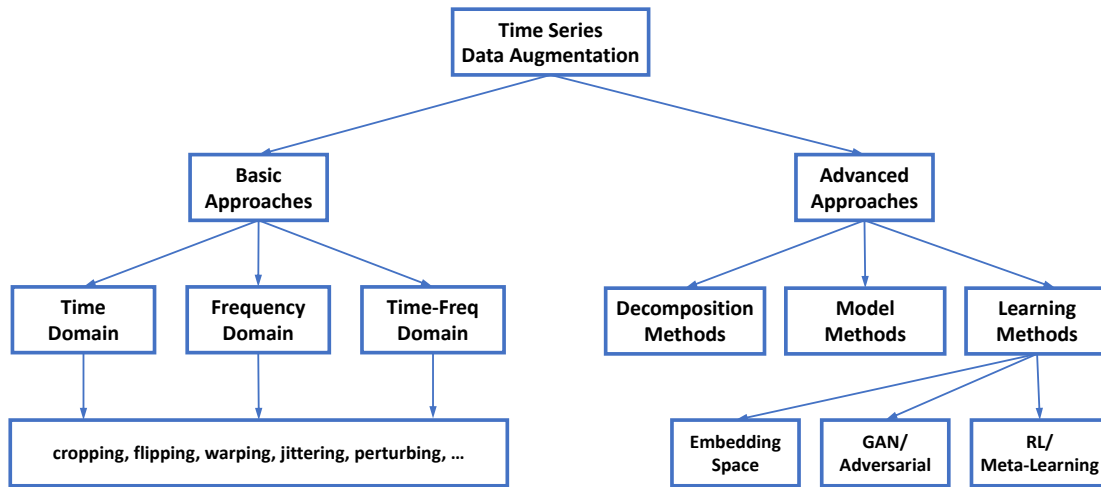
Time Series
Data Augmentation

Basic
Approaches

Advanced
Approaches

Time
Domain

Frequency
Domain

Time-Freq
Domain

Decomposition
Methods

Model
Methods

Learning
Methods

cropping, flipping, warping, jittering, perturbing, …

Embedding
Space

GAN/
Adversarial

RL/
Meta-Learning